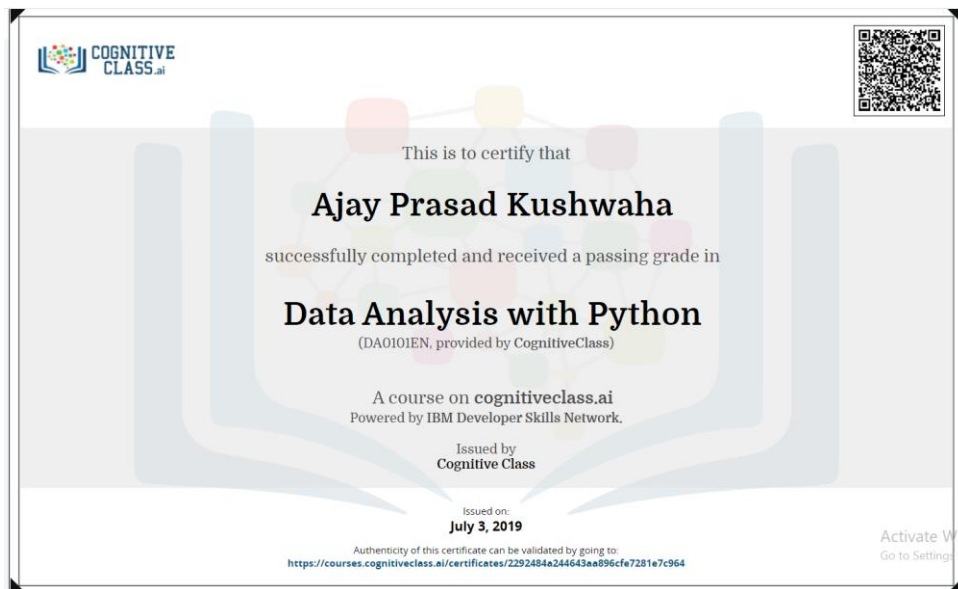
COGNITIVE CLASS.ai

This is to certify that

Ajay Prasad Kushwaha

successfully completed and received a passing grade in

Data Analysis with Python

(DA0101EN, provided by CognitiveClass)

A course on cognitiveclass.ai
Powered by IBM Developer Skills Network.

Issued by
Cognitive Class

Issued on:
July 3, 2019

Authenticity of this certificate can be validated by going to:
https://courses.cognitiveclass.ai/certificates/2292484a244643aa896cfe7281e7c964

Activate W
Go to Setting